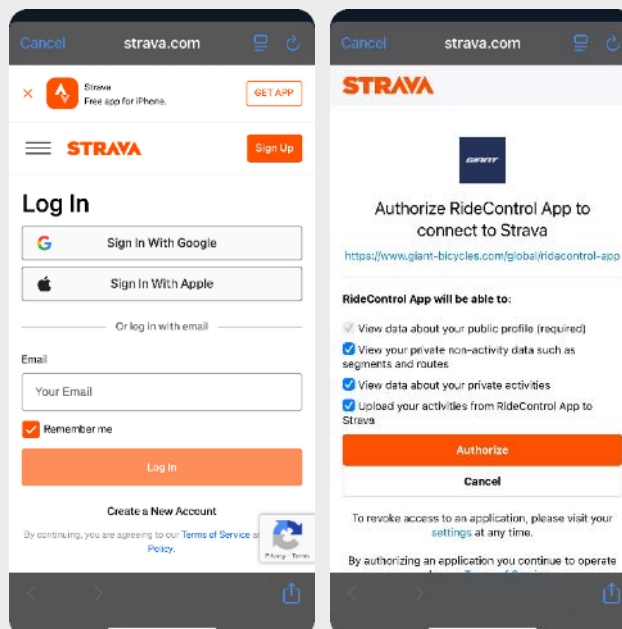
Cancel strava.com

Strava
Free app for iPhone.

GET APP

STRAVA

Sign Up

Log In

Sign In With Google

Sign In With Apple

Or log in with email

Email

Your Email

Remember me

Log In

Create a New Account

By continuing, you are agreeing to our Terms of Service a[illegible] Policy.

Privacy - Terms

Cancel strava.com

STRAVA

GIANT

Authorize RideControl App to connect to Strava

https://www.giant-bicycles.com/global/ridecontrol-app

RideControl App will be able to:

View data about your public profile (required)

View your private non-activity data such as segments and routes

View data about your private activities

Upload your activities from RideControl App to Strava

Authorize

Cancel

To revoke access to an application, please visit your settings at any time.

By authorizing an application you continue to operate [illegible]